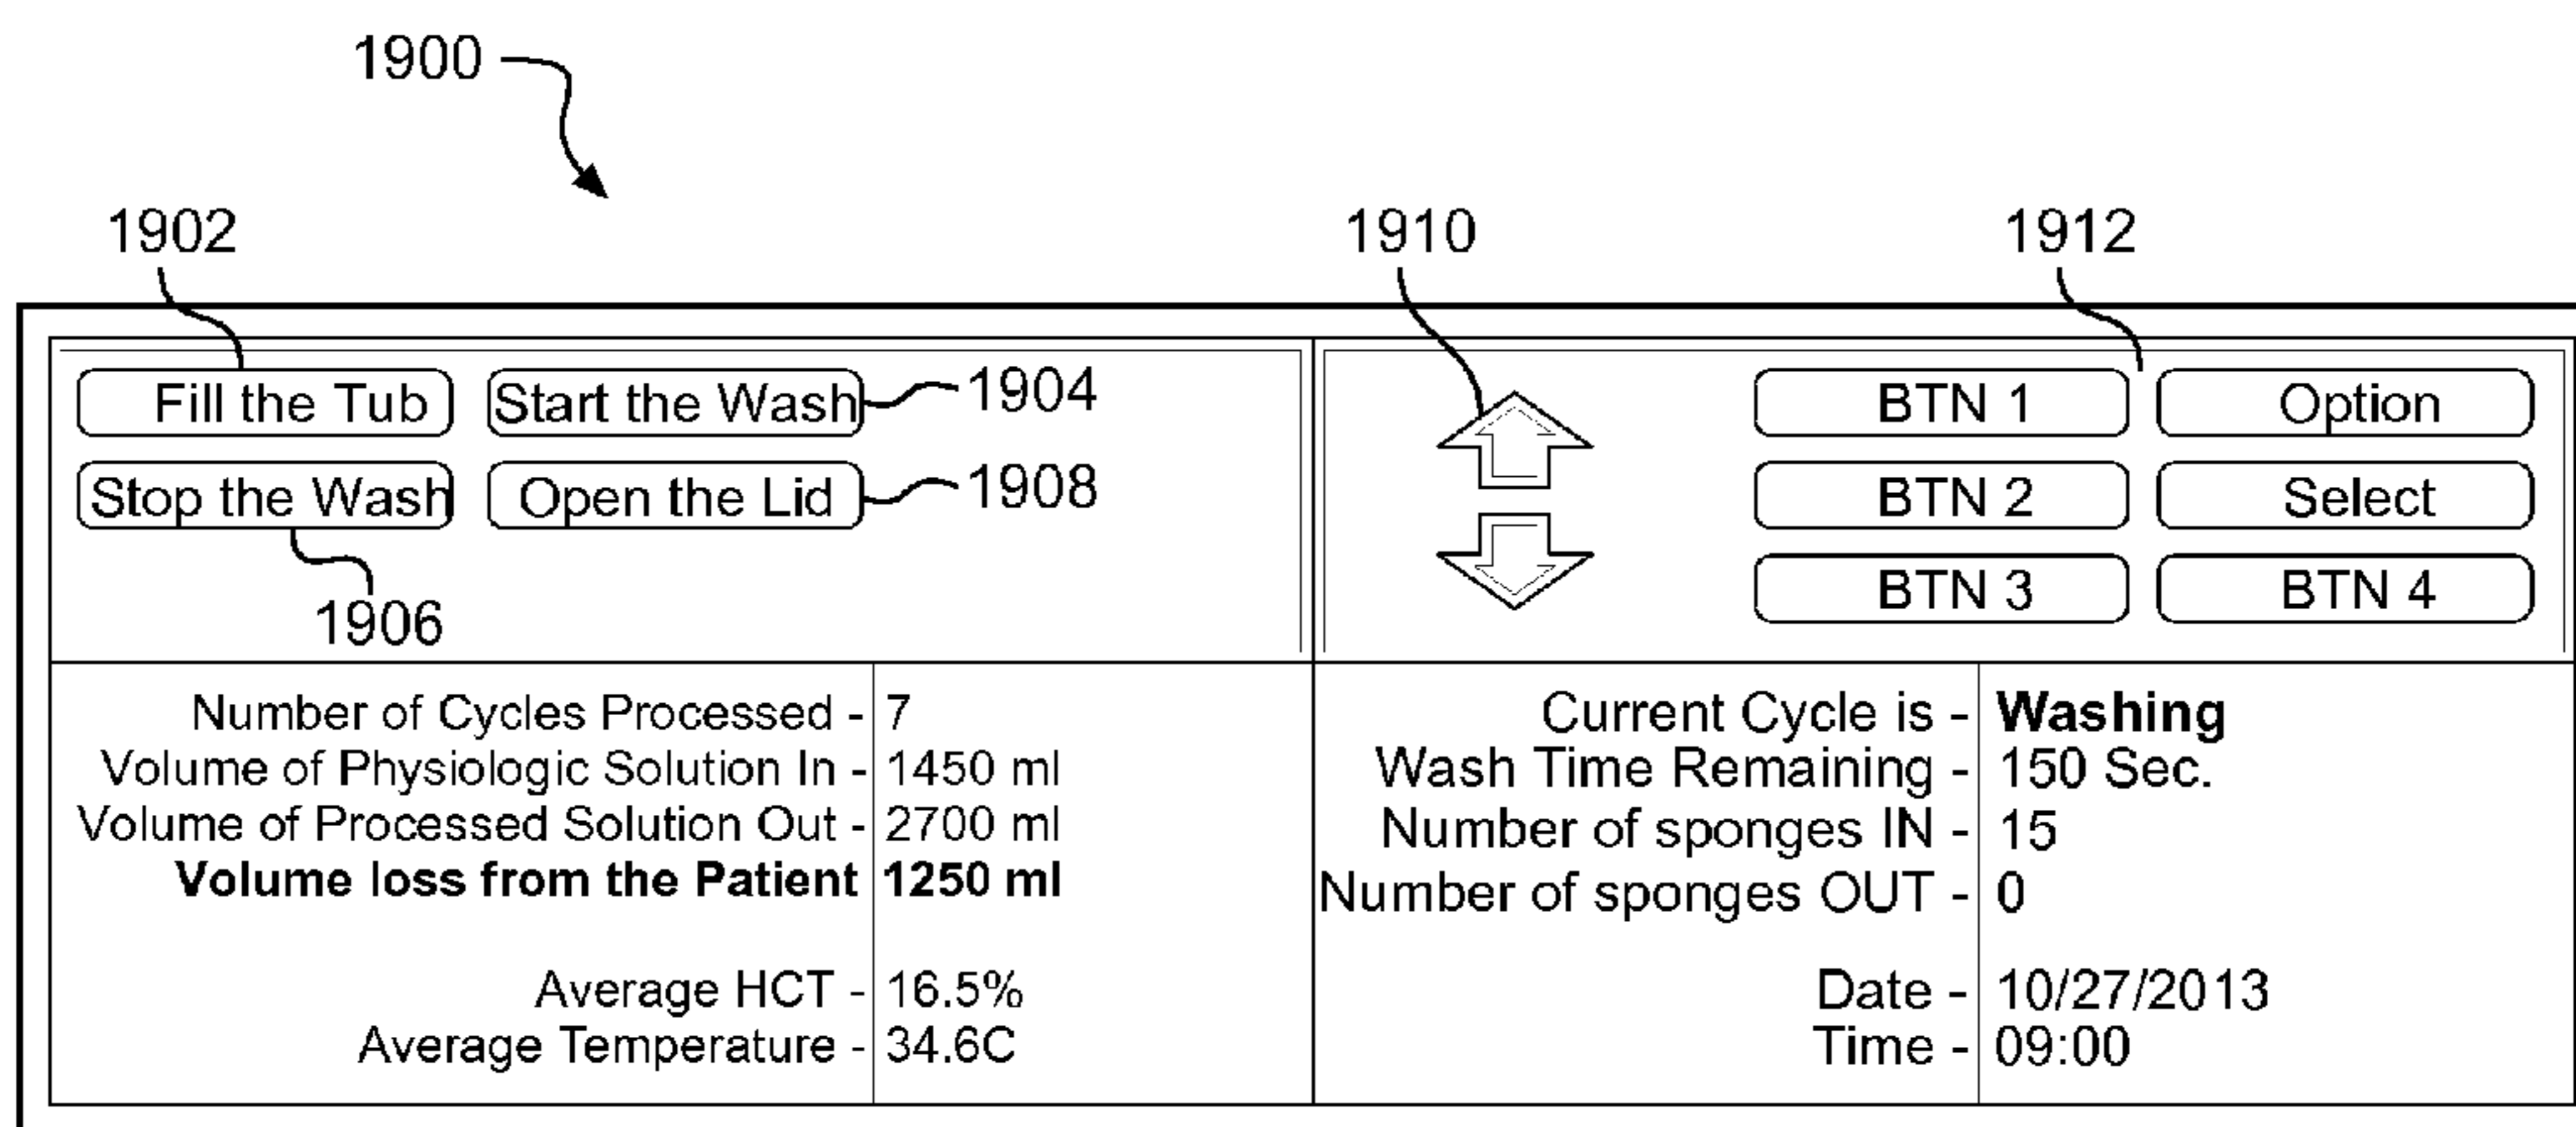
1900

1902

1910

1912

Fill the Tub

Start the Wash

1904

Stop the Wash

Open the Lid

1908

1906

BTN 1

Option

BTN 2

Select

BTN 3

BTN 4

| | |
|---|---|
| Number of Cycles Processed - | 7 |
| Volume of Physiologic Solution In - | 1450 ml |
| Volume of Processed Solution Out - | 2700 ml |
| **Volume loss from the Patient** | **1250 ml** |
| Average HCT - | 16.5% |
| Average Temperature - | 34.6C |

| | |
|---|---|
| Current Cycle is - | **Washing** |
| Wash Time Remaining - | 150 Sec. |
| Number of sponges IN - | 15 |
| Number of sponges OUT - | 0 |
| Date - | 10/27/2013 |
| Time - | 09:00 |